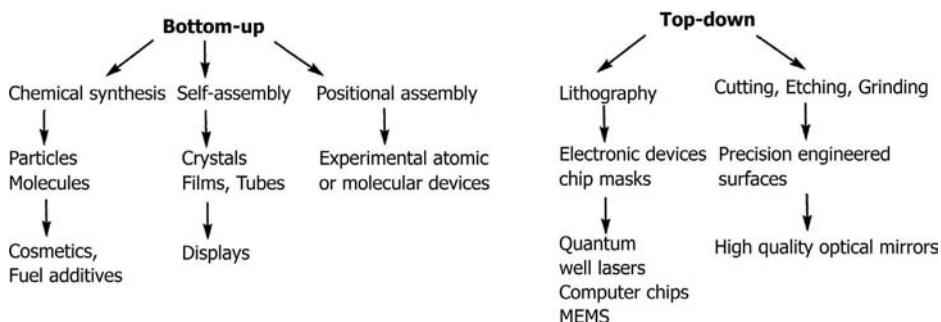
Bottom-up

Chemical synthesis
Particles
Molecules
Cosmetics, Fuel additives

Self-assembly
Crystals
Films, Tubes
Displays

Positional assembly
Experimental atomic or molecular devices

Top-down

Lithography
Electronic devices chip masks
Quantum well lasers
Computer chips
MEMS

Cutting, Etching, Grinding
Precision engineered surfaces
High quality optical mirrors